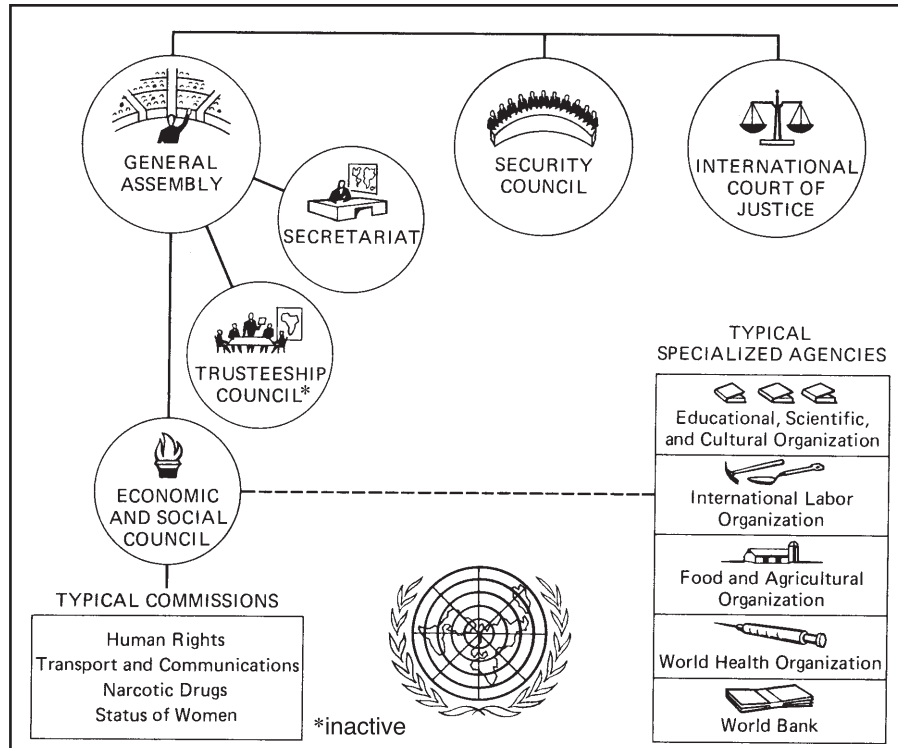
GENERAL ASSEMBLY

SECURITY COUNCIL

INTERNATIONAL COURT OF JUSTICE

SECRETARIAT

TRUSTEESHIP COUNCIL*

ECONOMIC AND SOCIAL COUNCIL

TYPICAL COMMISSIONS

Human Rights
Transport and Communications
Narcotic Drugs
Status of Women

*inactive

TYPICAL SPECIALIZED AGENCIES

Educational, Scientific, and Cultural Organization

International Labor Organization

Food and Agricultural Organization

World Health Organization

World Bank